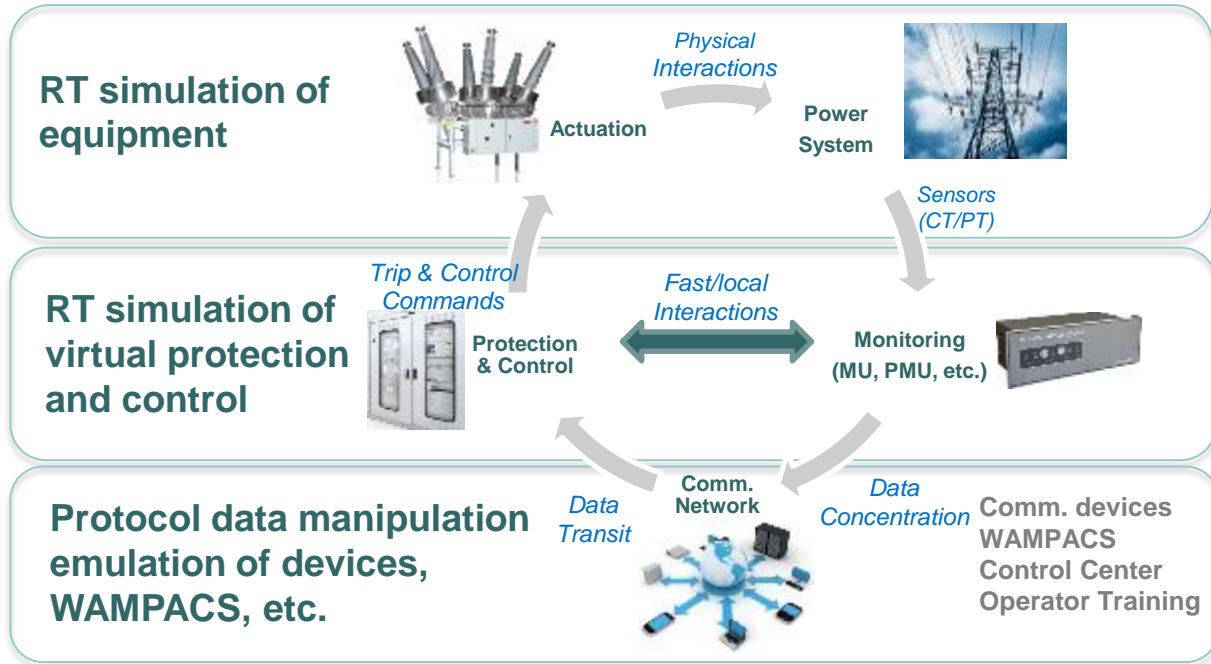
RT simulation of equipment

Physical Interactions

Actuation

Power System

Sensors (CT/PT)

Trip & Control Commands

RT simulation of virtual protection and control

Fast/local Interactions

Protection & Control

Monitoring (MU, PMU, etc.)

Protocol data manipulation emulation of devices, WAMPACS, etc.

Data Transit

Comm. Network

Data Concentration

Comm. devices
WAMPACS
Control Center
Operator Training